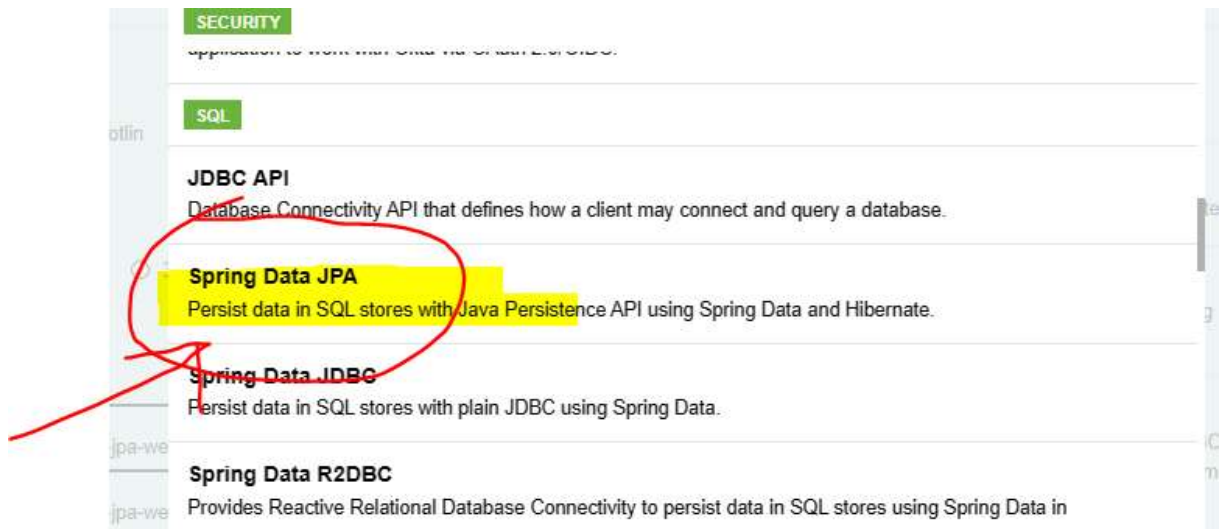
SECURITY

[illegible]

SQL

otlin

JDBC API

Database Connectivity API that defines how a client may connect and query a database.

Spring Data JPA

Persist data in SQL stores with Java Persistence API using Spring Data and Hibernate.

Spring Data JDBC

Persist data in SQL stores with plain JDBC using Spring Data.

jpa-we

Spring Data R2DBC

jpa-we

Provides Reactive Relational Database Connectivity to persist data in SQL stores using Spring Data in